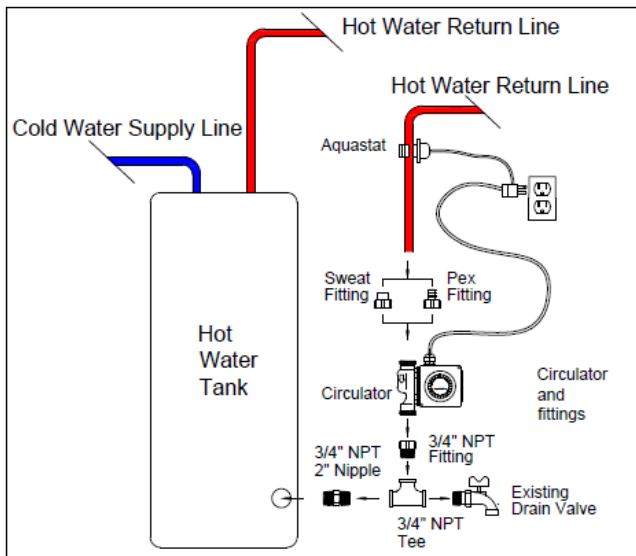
Hot Water Return Line

Hot Water Return Line

Cold Water Supply Line

Aquastat

Hot Water Tank

Sweat Fitting

Pex Fitting

Circulator

Circulator and fittings

3/4" NPT 2" Nipple

3/4" NPT Fitting

Existing Drain Valve

3/4" NPT Tee